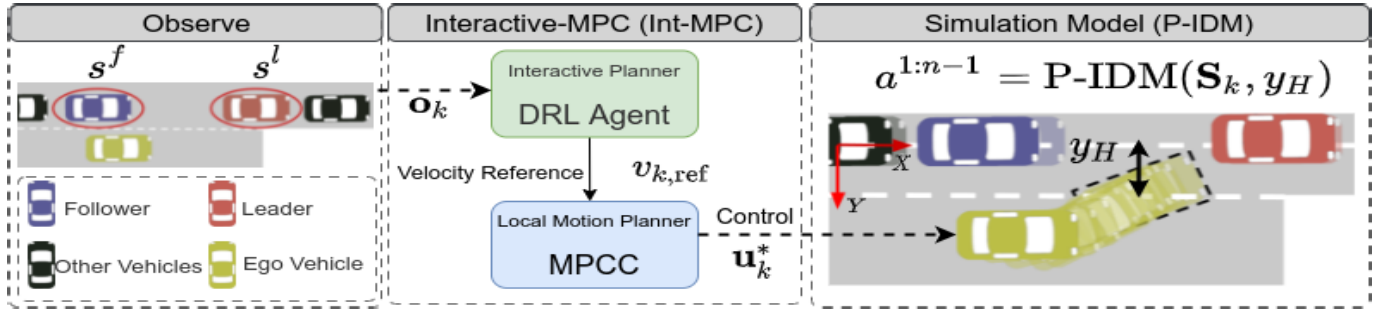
Observe

$s^f$ $s^l$

Follower
Leader
Other Vehicles
Ego Vehicle

$\mathbf{o}_k$

Interactive-MPC (Int-MPC)

Interactive Planner
DRL Agent

Velocity Reference
$v_{k,\mathrm{ref}}$

Local Motion Planner
MPCC

Control
$\mathbf{u}_k^*$

Simulation Model (P-IDM)

$a^{1:n-1} = \text{P-IDM}(\mathbf{S}_k, y_H)$

$X$
$Y$
$y_H$